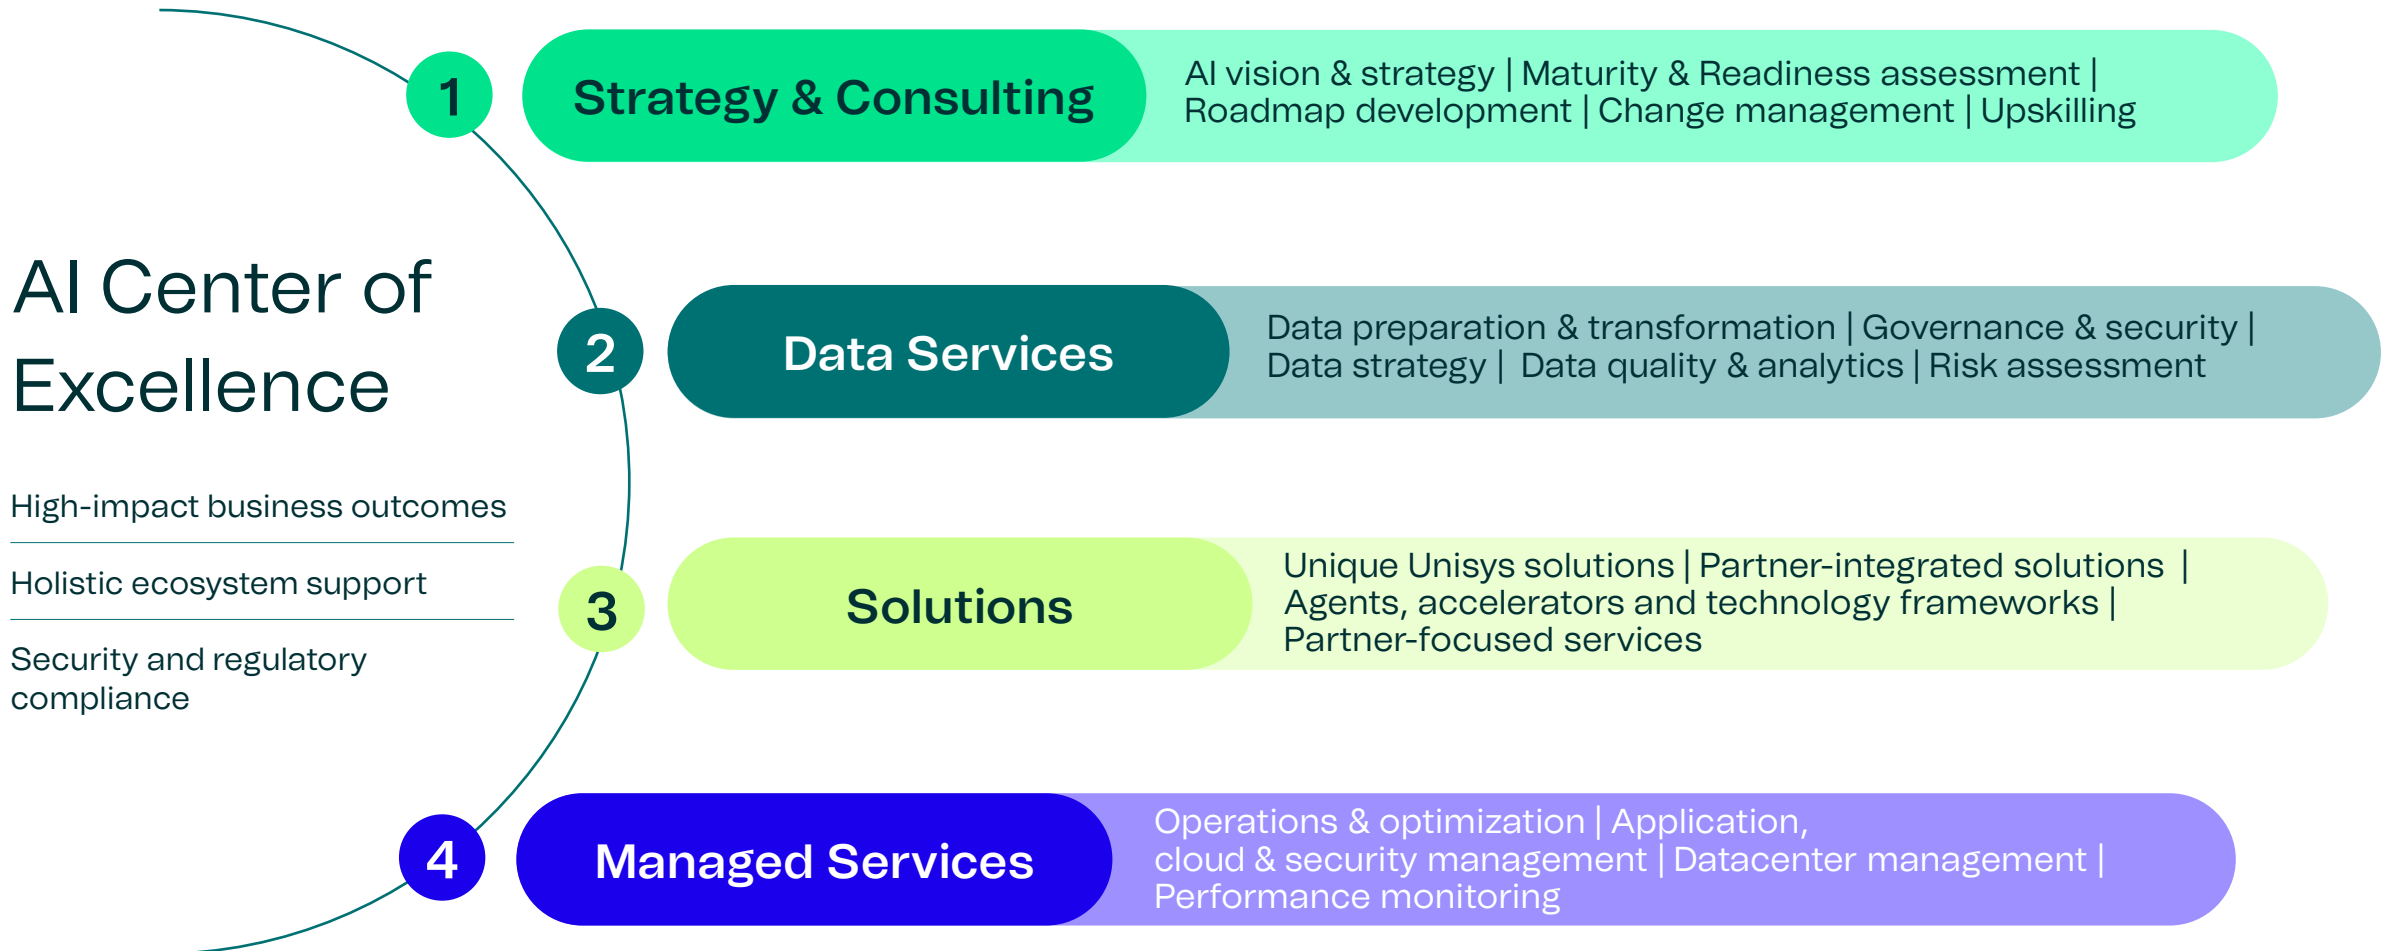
AI Center of Excellence

High-impact business outcomes

Holistic ecosystem support

Security and regulatory compliance

1

Strategy & Consulting

AI vision & strategy | Maturity & Readiness assessment | Roadmap development | Change management | Upskilling

2

Data Services

Data preparation & transformation | Governance & security | Data strategy | Data quality & analytics | Risk assessment

3

Solutions

Unique Unisys solutions | Partner-integrated solutions | Agents, accelerators and technology frameworks | Partner-focused services

4

Managed Services

Operations & optimization | Application, cloud & security management | Datacenter management | Performance monitoring